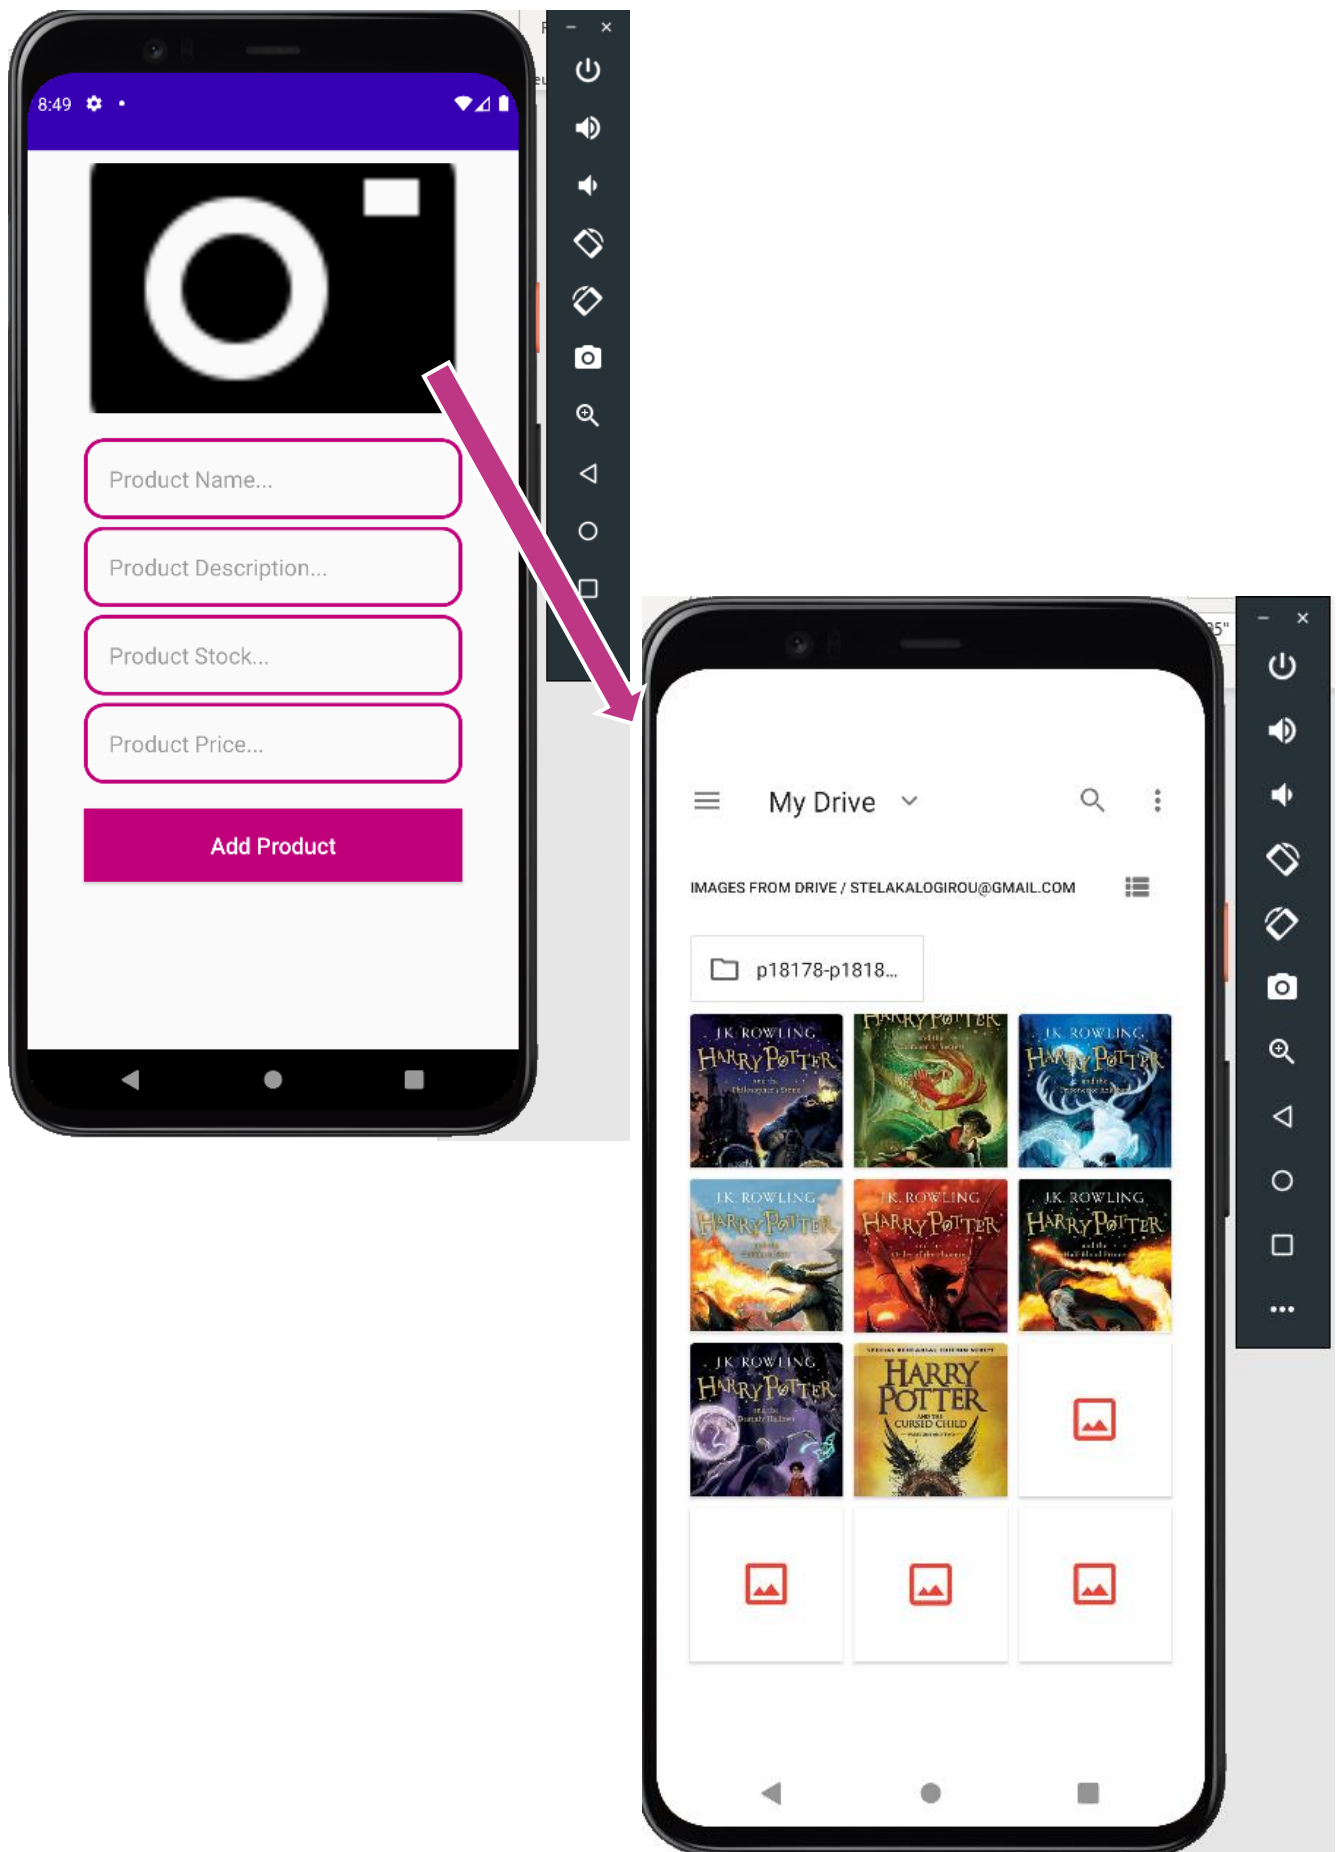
8:49

Product Name...

Product Description...

Product Stock...

Product Price...

Add Product

My Drive

IMAGES FROM DRIVE / STELAKALOGIROU@GMAIL.COM

p18178-p1818...

J.K. ROWLING HARRY POTTER

HARRY POTTER

J.K. ROWLING HARRY POTTER

J.K. ROWLING HARRY POTTER

J.K. ROWLING HARRY POTTER

J.K. ROWLING HARRY POTTER

J.K. ROWLING HARRY POTTER

HARRY POTTER AND THE CURSED CHILD